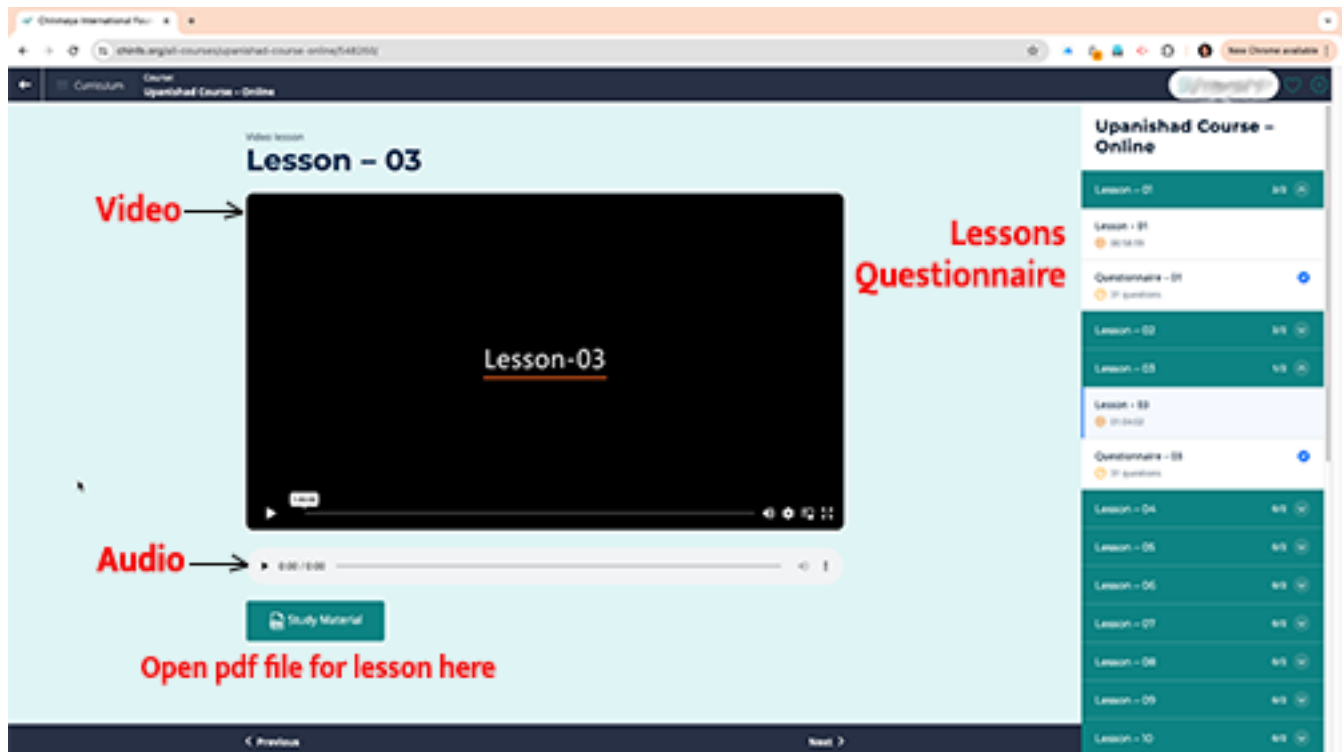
Chinmaya International Fou

New Chrome available

Curriculum

Course
Upanishad Course – Online

Video lesson
Lesson – 03

Video

Lesson-03

0:00 / 0:00

Audio

Study Material

Open pdf file for lesson here

Lessons
Questionnaire

Upanishad Course – Online

Lesson – 01

Lesson – 01

Questionnaire – 01

Lesson – 02

Lesson – 03

Lesson – 03

Questionnaire – 03

Lesson – 04

Lesson – 05

Lesson – 06

Lesson – 07

Lesson – 08

Lesson – 09

Lesson – 10

< Previous

Next >